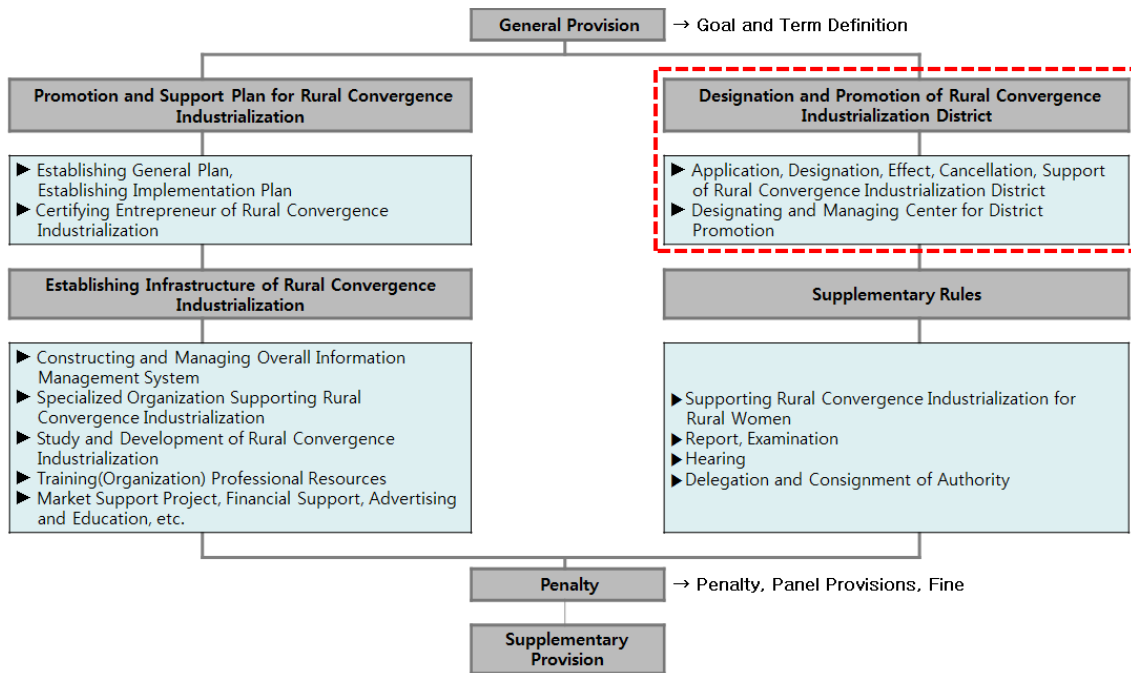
General Provision → Goal and Term Definition

Promotion and Support Plan for Rural Convergence Industrialization

▶ Establishing General Plan, Establishing Implementation Plan
▶ Certifying Entrepreneur of Rural Convergence Industrialization

Establishing Infrastructure of Rural Convergence Industrialization

▶ Constructing and Managing Overall Information Management System
▶ Specialized Organization Supporting Rural Convergence Industrialization
▶ Study and Development of Rural Convergence Industrialization
▶ Training(Organization) Professional Resources
▶ Market Support Project, Financial Support, Advertising and Education, etc.

Designation and Promotion of Rural Convergence Industrialization District

▶ Application, Designation, Effect, Cancellation, Support of Rural Convergence Industrialization District
▶ Designating and Managing Center for District Promotion

Supplementary Rules

▶ Supporting Rural Convergence Industrialization for Rural Women
▶ Report, Examination
▶ Hearing
▶ Delegation and Consignment of Authority

Penalty → Penalty, Panel Provisions, Fine

Supplementary Provision